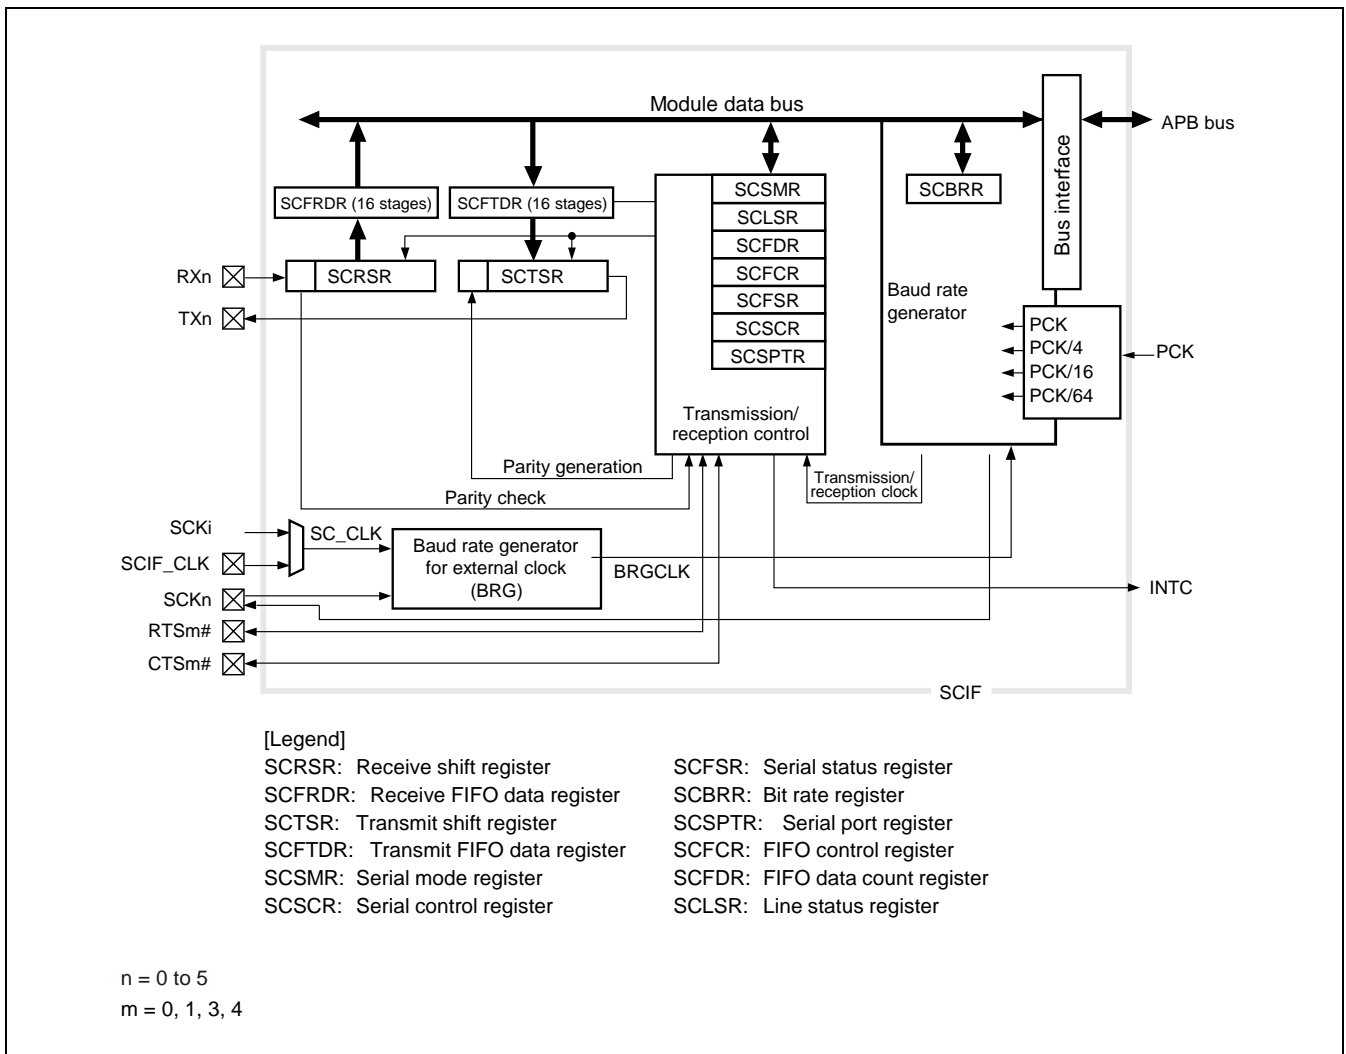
Module data bus

APB bus

Bus interface

SCFRDR (16 stages)

SCFTDR (16 stages)

SCSMR
SCLSR
SCFDR
SCFCR
SCFSR
SCSCR
SCSPTR

SCBRR

Baud rate generator

RXn

SCRSR

SCTSR

TXn

PCK
PCK/4
PCK/16
PCK/64

PCK

Transmission/ reception control

Parity generation

Parity check

Transmission/ reception clock

SCKi

SC_CLK

SCIF_CLK

Baud rate generator for external clock (BRG)

BRGCLK

INTC

SCKn

RTSm#

CTSm#

SCIF

[Legend]

SCRSR: Receive shift register
SCFRDR: Receive FIFO data register
SCTSR: Transmit shift register
SCFTDR: Transmit FIFO data register
SCSMR: Serial mode register
SCSCR: Serial control register

SCFSR: Serial status register
SCBRR: Bit rate register
SCSPTR: Serial port register
SCFCR: FIFO control register
SCFDR: FIFO data count register
SCLSR: Line status register

n = 0 to 5
m = 0, 1, 3, 4